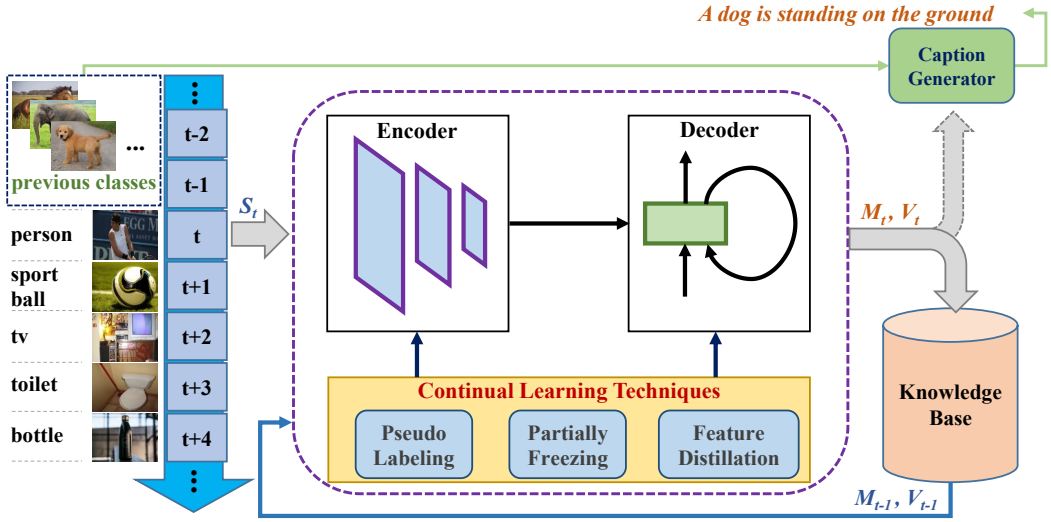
A dog is standing on the ground

Caption Generator

...

previous classes

person

sport ball

tv

toilet

bottle

⋮

t-2

t-1

t

t+1

t+2

t+3

t+4

⋮

$S_t$

Encoder

Decoder

$M_t$, $V_t$

Continual Learning Techniques

Pseudo Labeling

Partially Freezing

Feature Distillation

Knowledge Base

$M_{t-1}$, $V_{t-1}$